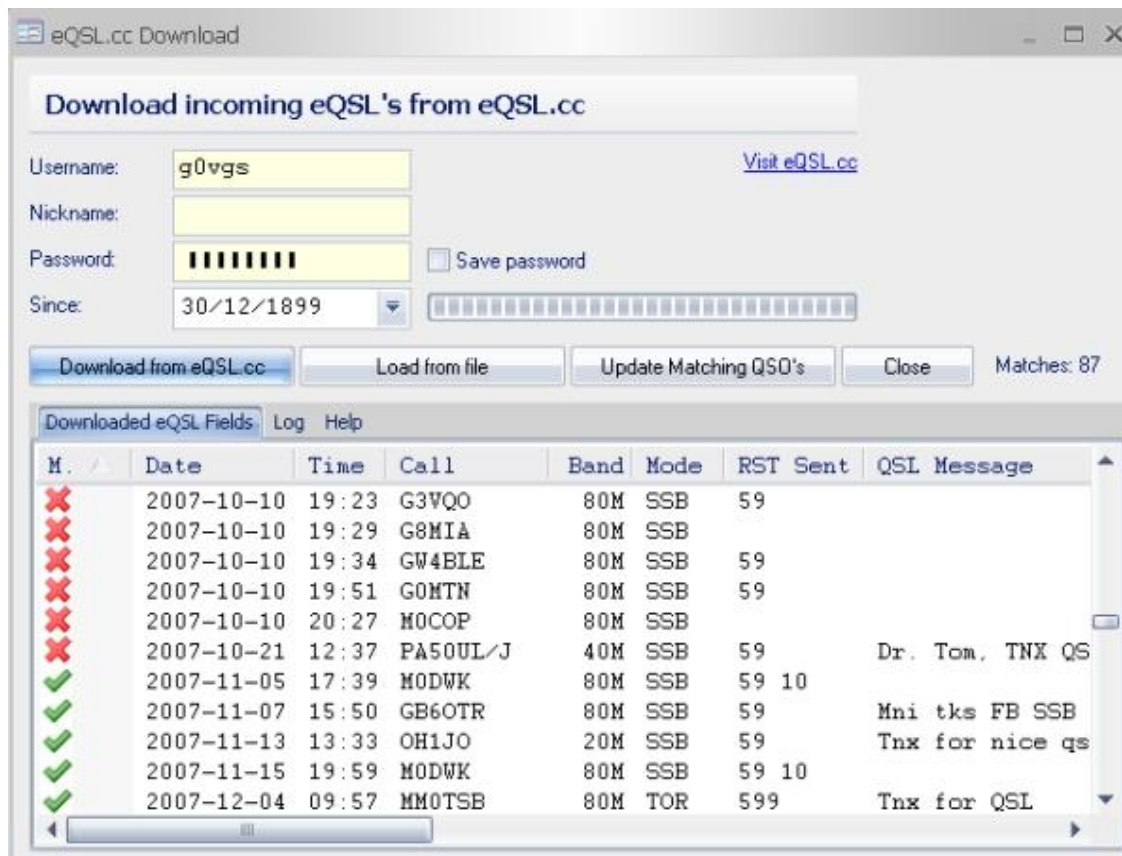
eQSL.cc Download

Download incoming eQSL's from eQSL.cc

Username: g0vgs
Nickname:
Password: ••••••••
Since: 30/12/1899

Visit eQSL.cc

Save password

Download from eQSL.cc | Load from file | Update Matching QSO's | Close | Matches: 87

Downloaded eQSL Fields | Log | Help

| M. | Date | Time | Call | Band | Mode | RST Sent | QSL Message |
|---|---|---|---|---|---|---|---|
| ✗ | 2007-10-10 | 19:23 | G3VQO | 80M | SSB | 59 | |
| ✗ | 2007-10-10 | 19:29 | G8MIA | 80M | SSB | | |
| ✗ | 2007-10-10 | 19:34 | GW4BLE | 80M | SSB | 59 | |
| ✗ | 2007-10-10 | 19:51 | G0MTN | 80M | SSB | 59 | |
| ✗ | 2007-10-10 | 20:27 | M0COP | 80M | SSB | | |
| ✗ | 2007-10-21 | 12:37 | PA5OUL/J | 40M | SSB | 59 | Dr. Tom, TNX QS |
| ✓ | 2007-11-05 | 17:39 | M0DWK | 80M | SSB | 59 10 | |
| ✓ | 2007-11-07 | 15:50 | GB6OTR | 80M | SSB | 59 | Mni tks FB SSB |
| ✓ | 2007-11-13 | 13:33 | OH1JO | 20M | SSB | 59 | Tnx for nice qs |
| ✓ | 2007-11-15 | 19:59 | M0DWK | 80M | SSB | 59 10 | |
| ✓ | 2007-12-04 | 09:57 | MM0TSB | 80M | TOR | 599 | Tnx for QSL |